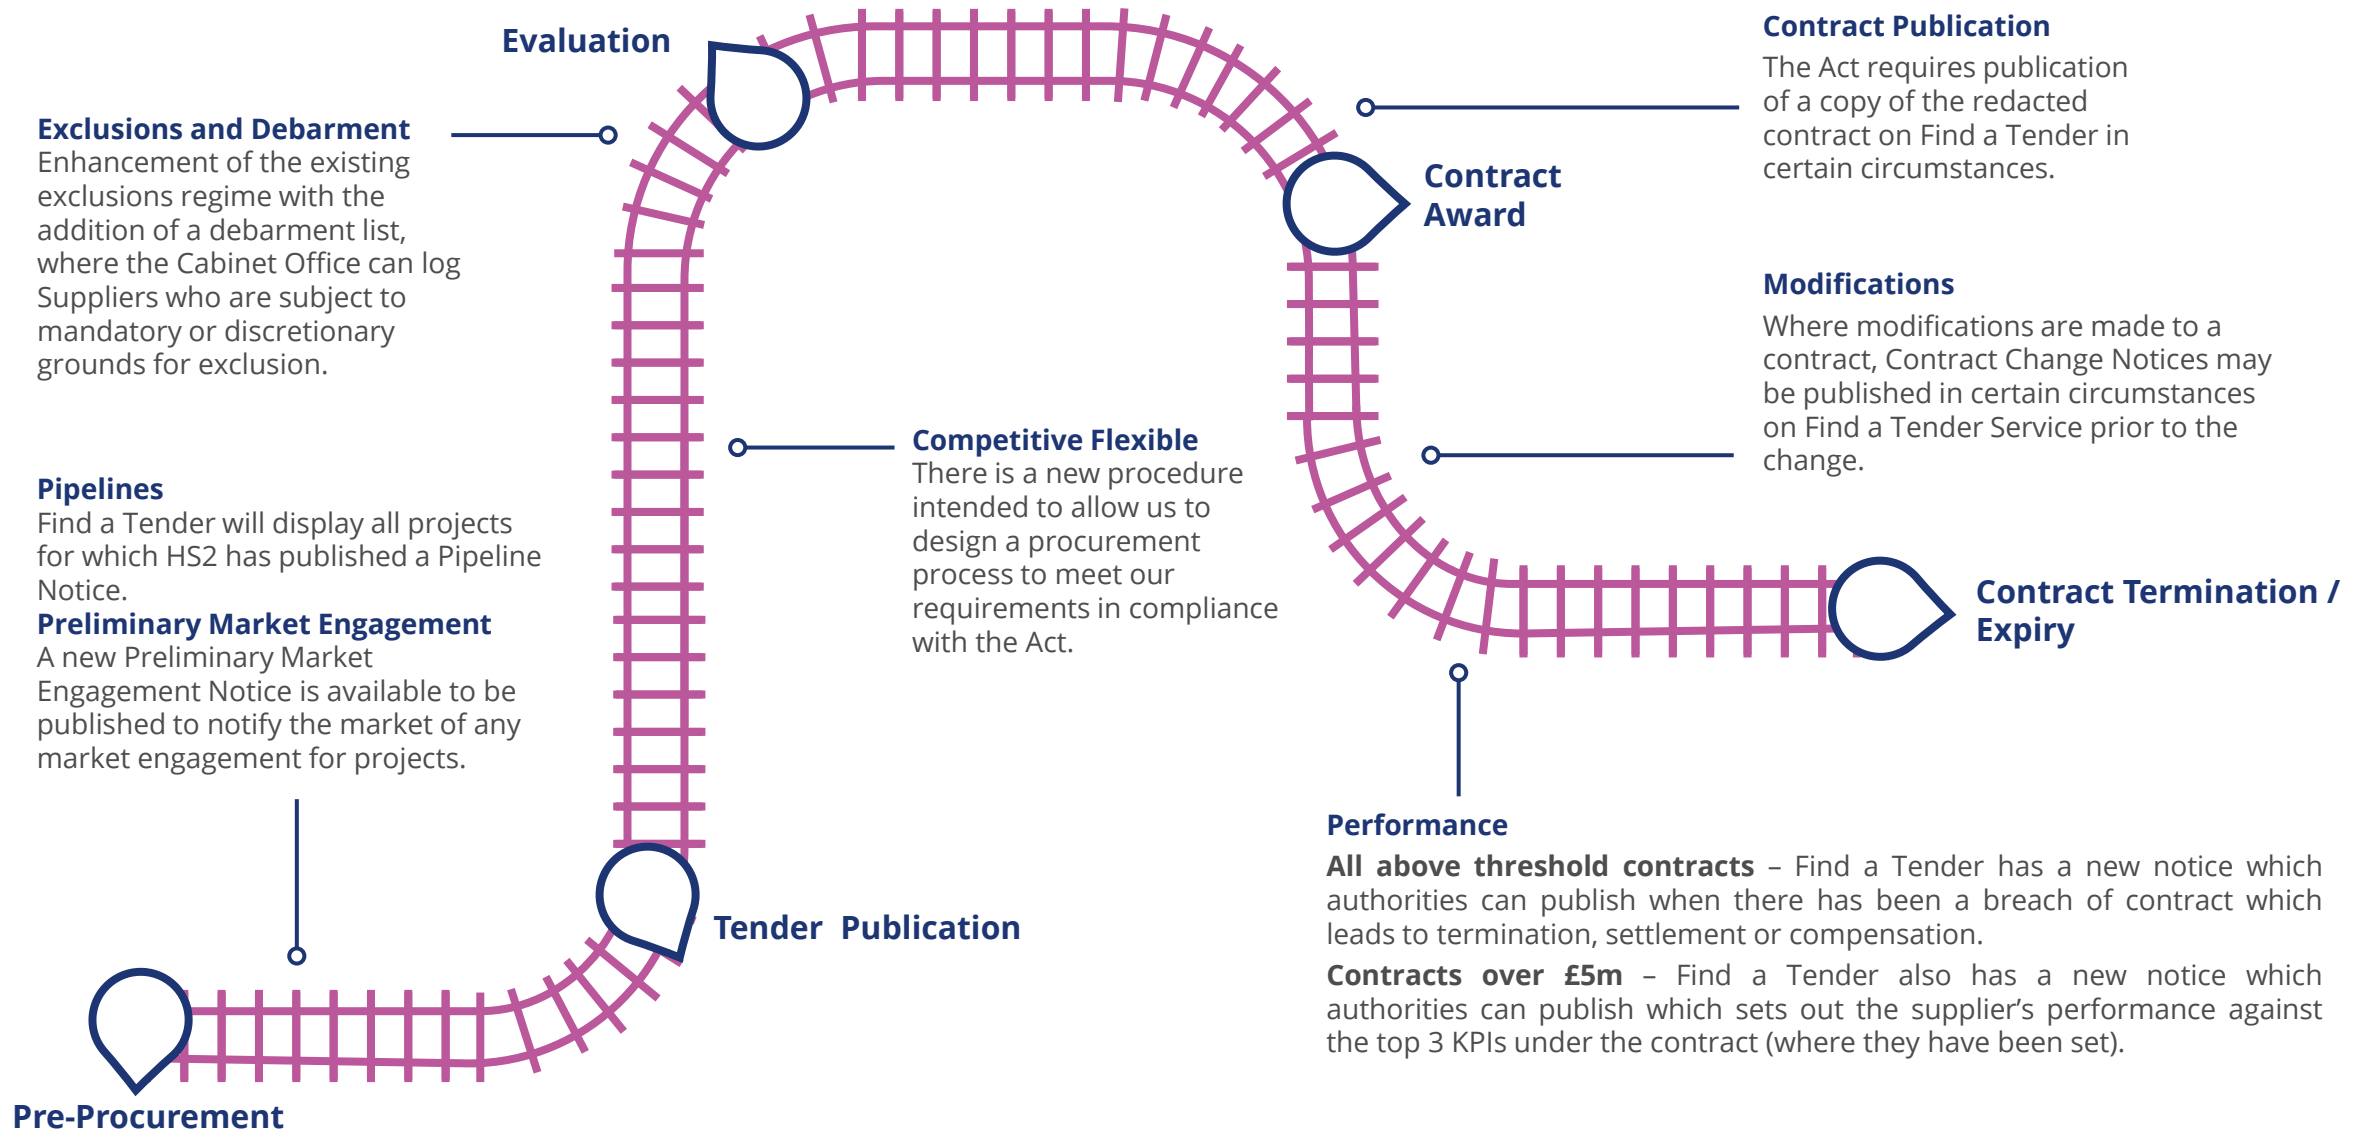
Evaluation

Contract Publication
The Act requires publication of a copy of the redacted contract on Find a Tender in certain circumstances.

Exclusions and Debarment
Enhancement of the existing exclusions regime with the addition of a debarment list, where the Cabinet Office can log Suppliers who are subject to mandatory or discretionary grounds for exclusion.

Contract Award

Modifications
Where modifications are made to a contract, Contract Change Notices may be published in certain circumstances on Find a Tender Service prior to the change.

Competitive Flexible
There is a new procedure intended to allow us to design a procurement process to meet our requirements in compliance with the Act.

Pipelines
Find a Tender will display all projects for which HS2 has published a Pipeline Notice.

Preliminary Market Engagement
A new Preliminary Market Engagement Notice is available to be published to notify the market of any market engagement for projects.

Contract Termination / Expiry

Performance
All above threshold contracts – Find a Tender has a new notice which authorities can publish when there has been a breach of contract which leads to termination, settlement or compensation.

Contracts over £5m – Find a Tender also has a new notice which authorities can publish which sets out the supplier’s performance against the top 3 KPIs under the contract (where they have been set).

Tender Publication

Pre-Procurement